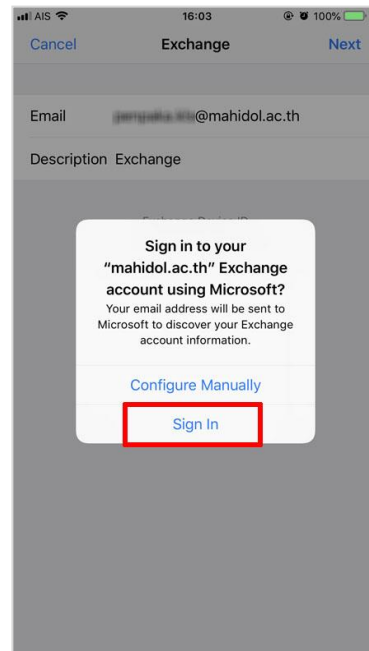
AIS 16:03 100%

Cancel Exchange Next

Email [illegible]@mahidol.ac.th

Description Exchange

Sign in to your "mahidol.ac.th" Exchange account using Microsoft?

Your email address will be sent to Microsoft to discover your Exchange account information.

Configure Manually

Sign In